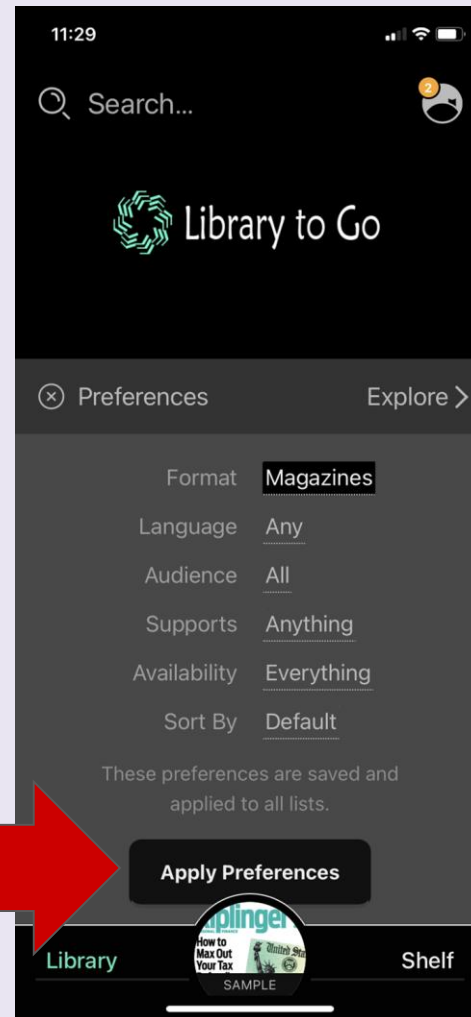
11:29

Search...

2

Library to Go

Preferences

Explore >

Format Magazines

Language Any

Audience All

Supports Anything

Availability Everything

Sort By Default

These preferences are saved and applied to all lists.

Apply Preferences

Library

plinger

How to Max Out Your Tax

United Sta

SAMPLE

Shelf